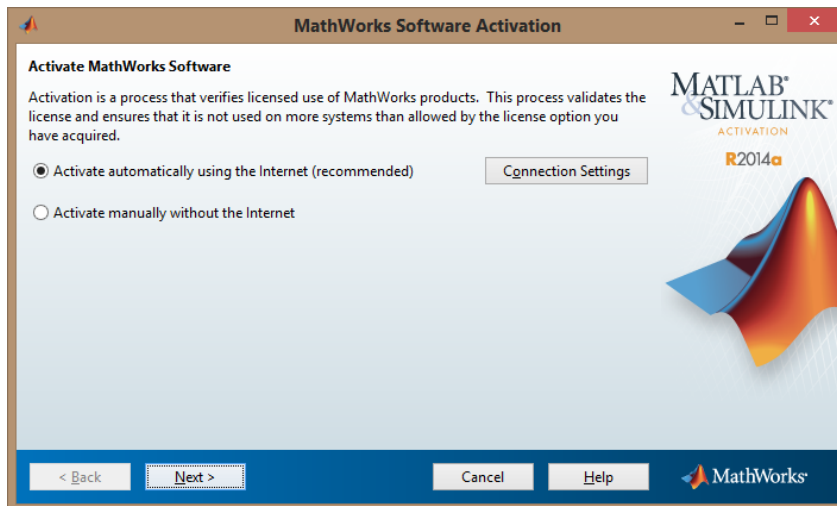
MathWorks Software Activation

Activate MathWorks Software

Activation is a process that verifies licensed use of MathWorks products. This process validates the license and ensures that it is not used on more systems than allowed by the license option you have acquired.

Activate automatically using the Internet (recommended)

Connection Settings

Activate manually without the Internet

MATLAB® & SIMULINK®
ACTIVATION
R2014a

< Back
Next >
Cancel
Help
MathWorks®